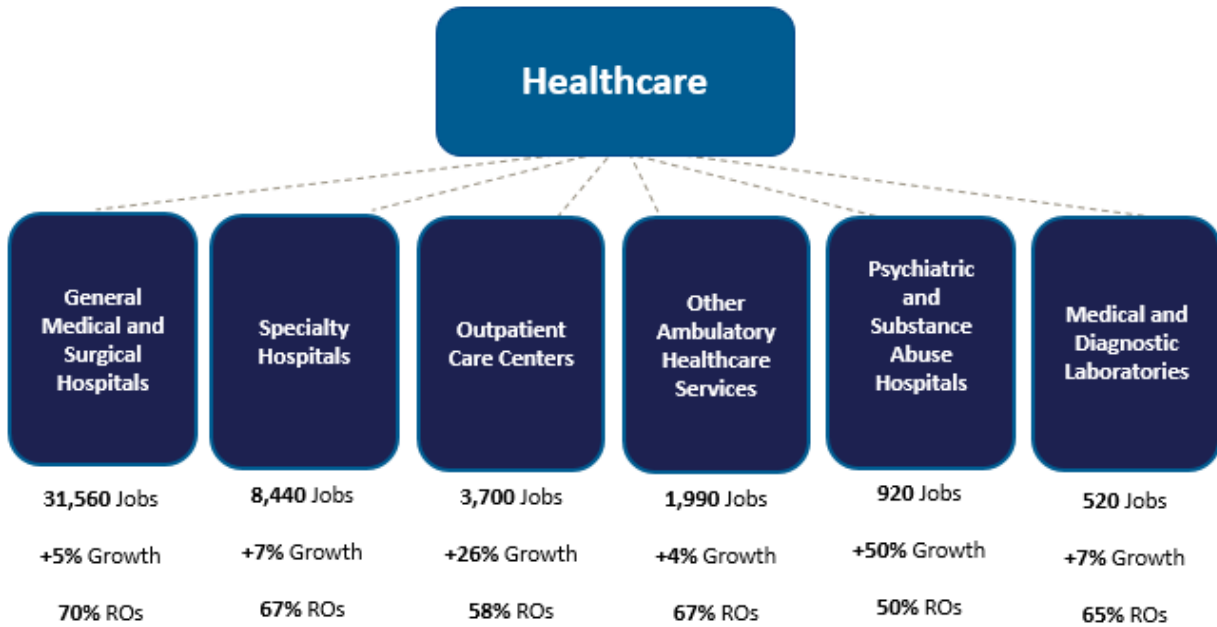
Healthcare

General Medical and Surgical Hospitals

31,560 Jobs

+5% Growth

70% ROs

Specialty Hospitals

8,440 Jobs

+7% Growth

67% ROs

Outpatient Care Centers

3,700 Jobs

+26% Growth

58% ROs

Other Ambulatory Healthcare Services

1,990 Jobs

+4% Growth

67% ROs

Psychiatric and Substance Abuse Hospitals

920 Jobs

+50% Growth

50% ROs

Medical and Diagnostic Laboratories

520 Jobs

+7% Growth

65% ROs